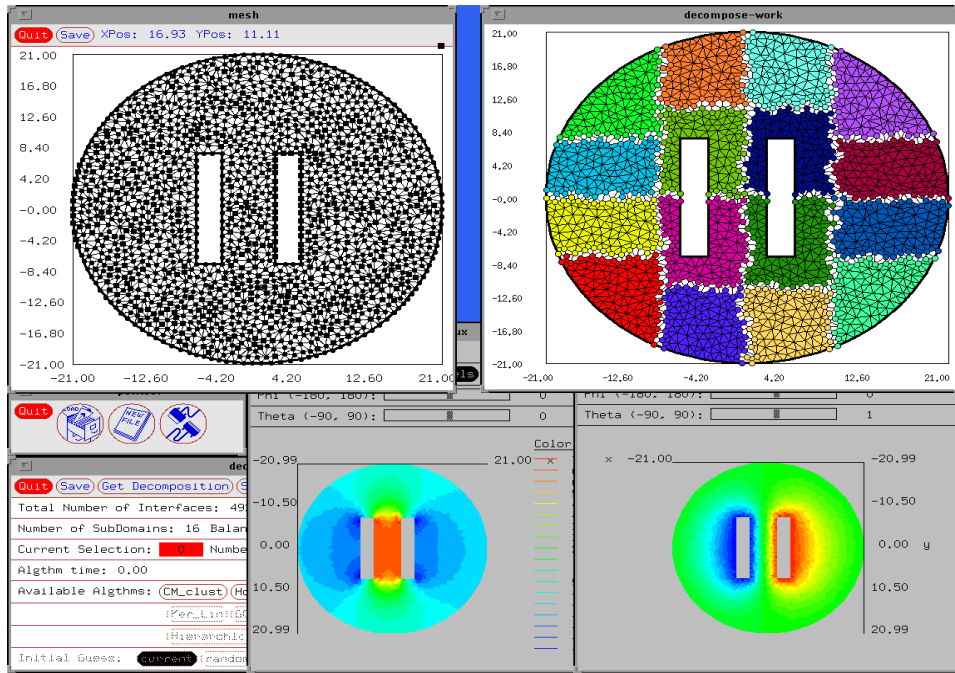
mesh
Quit Save XPos: 16.93 YPos: 11.11
21.00
16.80
12.60
8.40
4.20
-0.00
-4.20
-8.40
-12.60
-16.80
-21.00
-21.00 -12.60 -4.20 4.20 12.60 21.00

decompose-work
21.00
16.80
12.60
8.40
4.20
-0.00
-4.20
-8.40
-12.60
-16.80
-21.00
-21.00 -12.60 -4.20 4.20 12.60 21.00

ux
ls

Quit

Phi (-180, 180): 0
Theta (-90, 90): 0
Color
-20.99 21.00
-10.50
0.00
10.50
20.99

Phi (-180, 180): 0
Theta (-90, 90): 1
x -21.00
-20.99
-10.50
0.00 y
10.50
20.99

dec
Quit Save Get Decomposition S
Total Number of Interfaces: 49
Number of SubDomains: 16 Balan
Current Selection: 0 Numbe
Algthm time: 0.00
Available Algthms: CM_clust Ho
Ver_Lin GC
Hierarchic
Initial Guess: current random